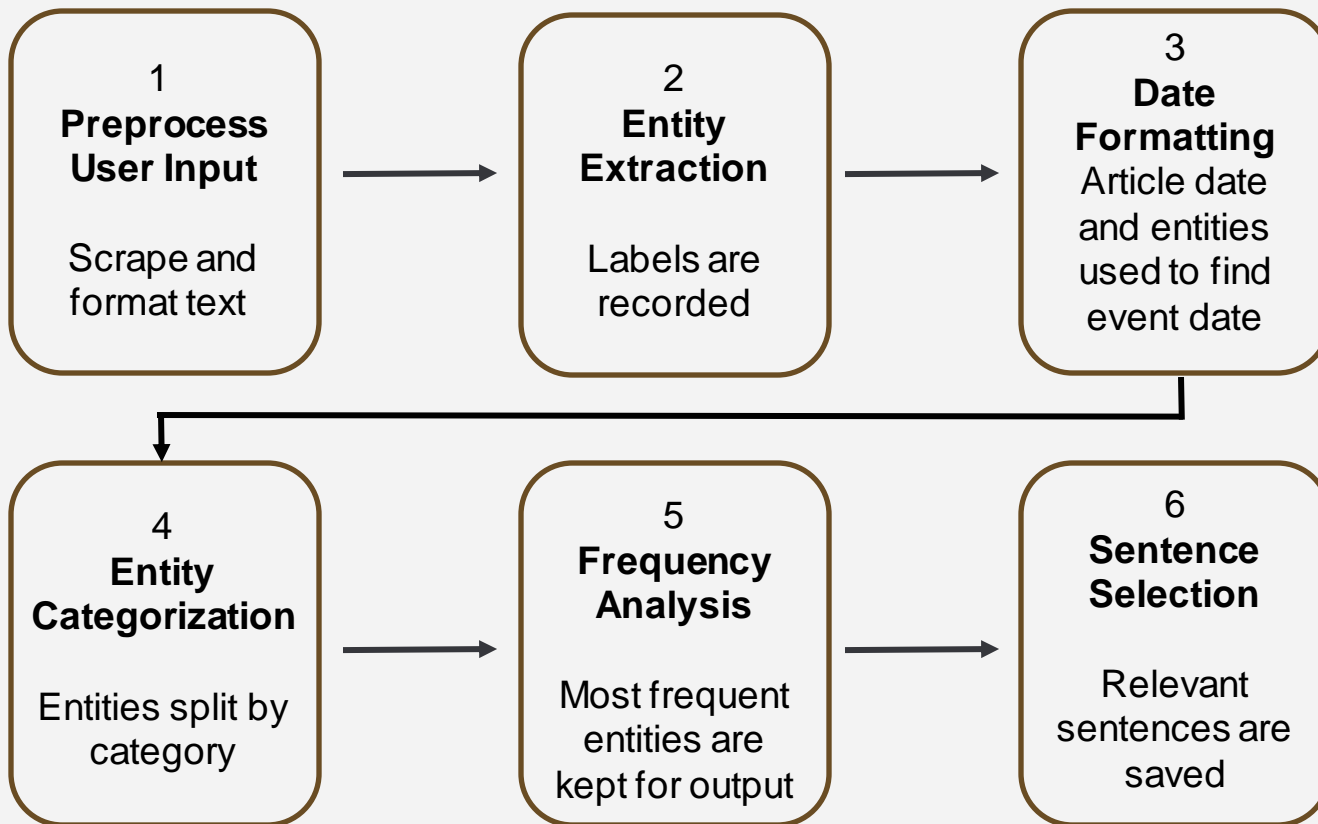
1
**Preprocess User Input**

Scrape and format text

2
**Entity Extraction**

Labels are recorded

3
**Date Formatting**
Article date and entities used to find event date

4
**Entity Categorization**

Entities split by category

5
**Frequency Analysis**

Most frequent entities are kept for output

6
**Sentence Selection**

Relevant sentences are saved